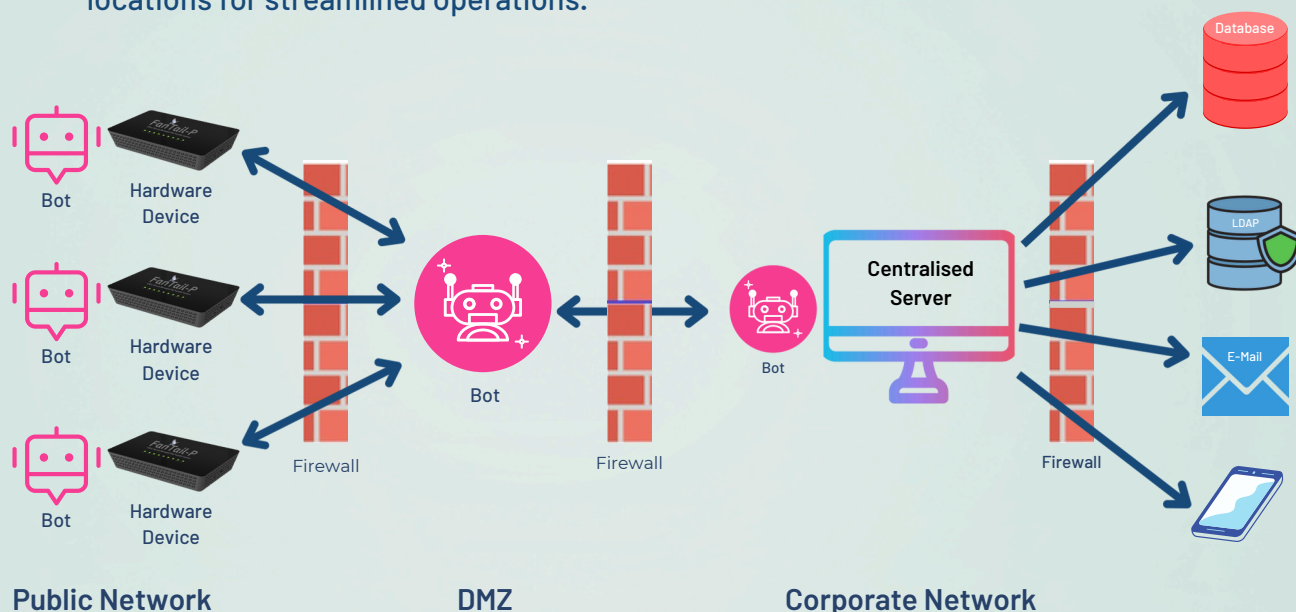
locations for streamlined operations.

Database

Bot

Hardware Device

Bot

Hardware Device

Bot

Hardware Device

Firewall

Bot

Firewall

Bot

Centralised Server

Firewall

LDAP

E-Mail

Public Network

DMZ

Corporate Network